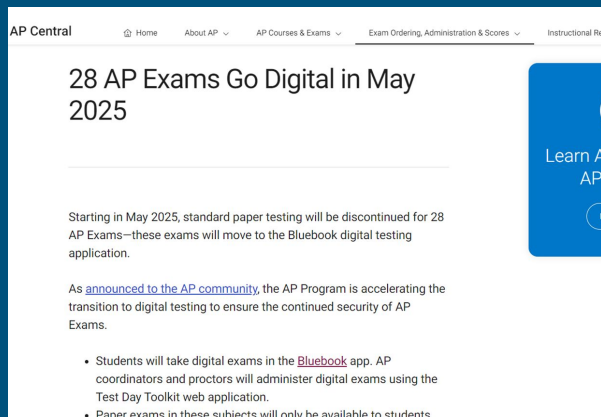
AP Central

Home About AP AP Courses & Exams Exam Ordering, Administration & Scores Instructional Re

28 AP Exams Go Digital in May 2025

Starting in May 2025, standard paper testing will be discontinued for 28 AP Exams—these exams will move to the Bluebook digital testing application.

As announced to the AP community, the AP Program is accelerating the transition to digital testing to ensure the continued security of AP Exams.

- Students will take digital exams in the Bluebook app. AP coordinators and proctors will administer digital exams using the Test Day Toolkit web application.
- Paper exams in these subjects will only be available to students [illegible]

Learn A
AP
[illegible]